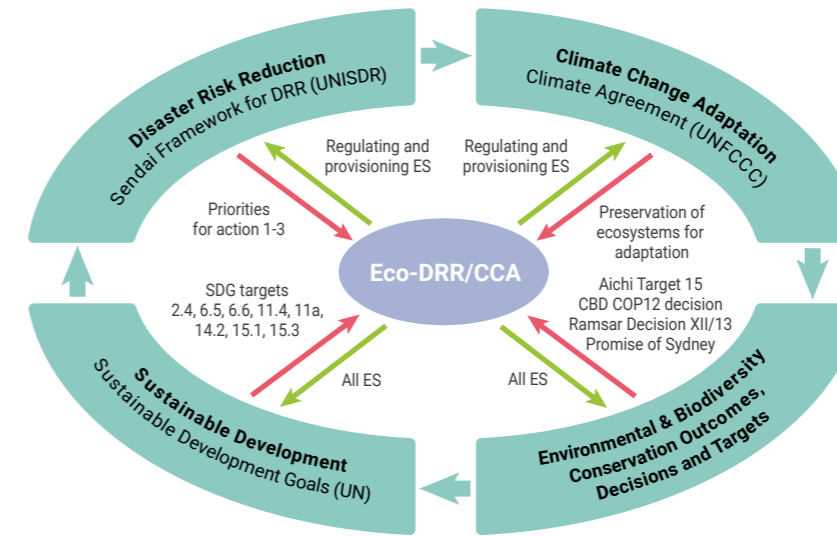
Disaster Risk Reduction
Sendai Framework for DRR (UNISDR)

Climate Change Adaptation
Climate Agreement (UNFCCC)

Regulating and provisioning ES

Regulating and provisioning ES

Priorities for action 1-3

Preservation of ecosystems for adaptation

Eco-DRR/CCA

SDG targets 2.4, 6.5, 6.6, 11.4, 11a, 14.2, 15.1, 15.3

Aichi Target 15
CBD COP12 decision
Ramsar Decision XII/13
Promise of Sydney

All ES

All ES

Sustainable Development
Sustainable Development Goals (UN)

Environmental & Biodiversity Conservation Outcomes, Decisions and Targets